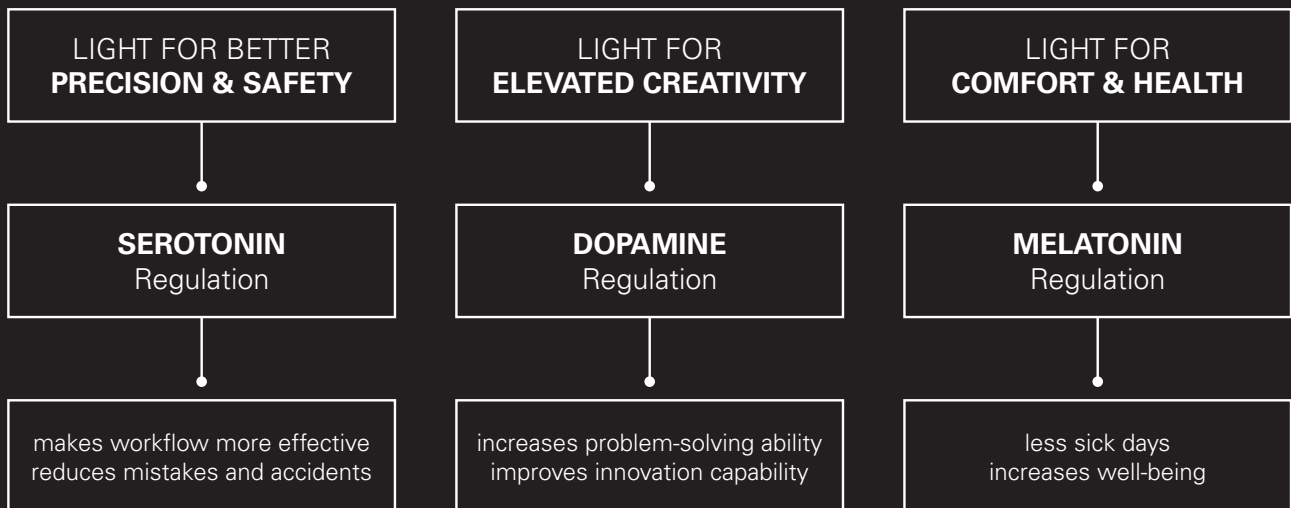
LIGHT FOR BETTER
**PRECISION & SAFETY**

**SEROTONIN**
Regulation

makes workflow more effective
reduces mistakes and accidents

LIGHT FOR
**ELEVATED CREATIVITY**

**DOPAMINE**
Regulation

increases problem-solving ability
improves innovation capability

LIGHT FOR
**COMFORT & HEALTH**

**MELATONIN**
Regulation

less sick days
increases well-being